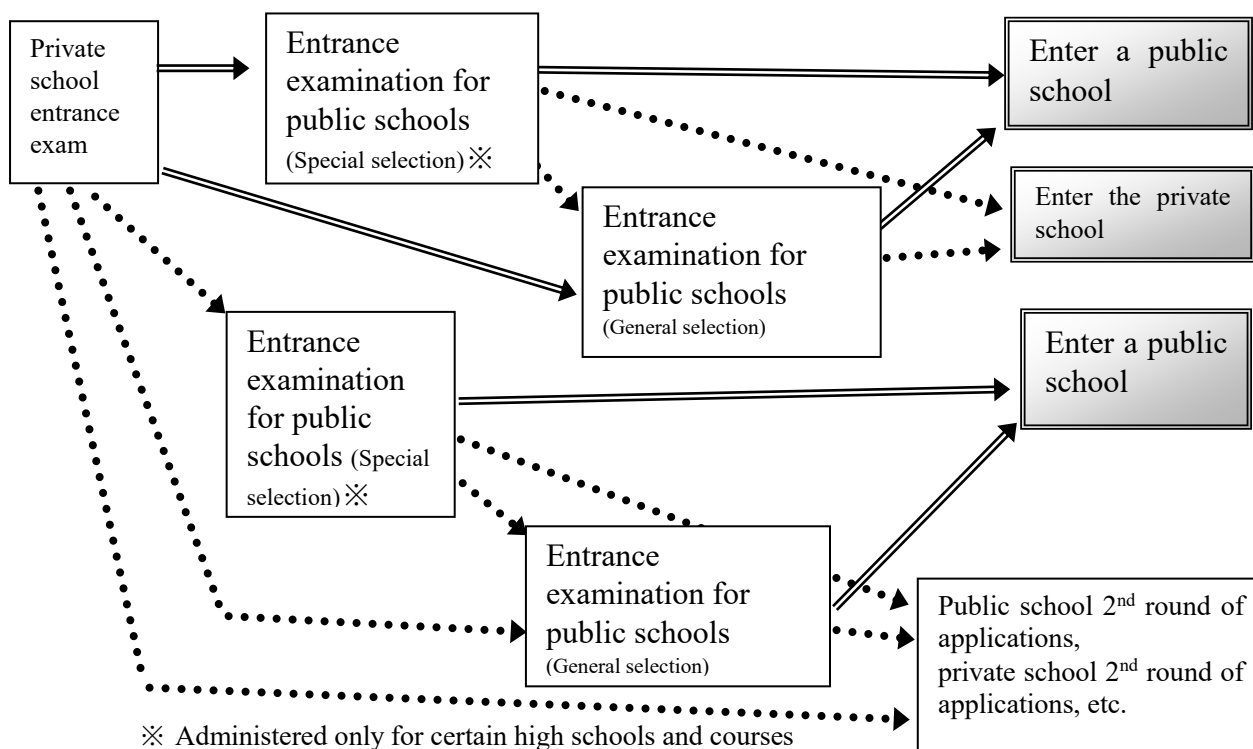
Private school entrance exam

Entrance examination for public schools (Special selection)※

Enter a public school

Enter the private school

Entrance examination for public schools (General selection)

Entrance examination for public schools (Special selection)※

Enter a public school

Entrance examination for public schools (General selection)

Public school 2$^{nd}$ round of applications, private school 2$^{nd}$ round of applications, etc.

※ Administered only for certain high schools and courses